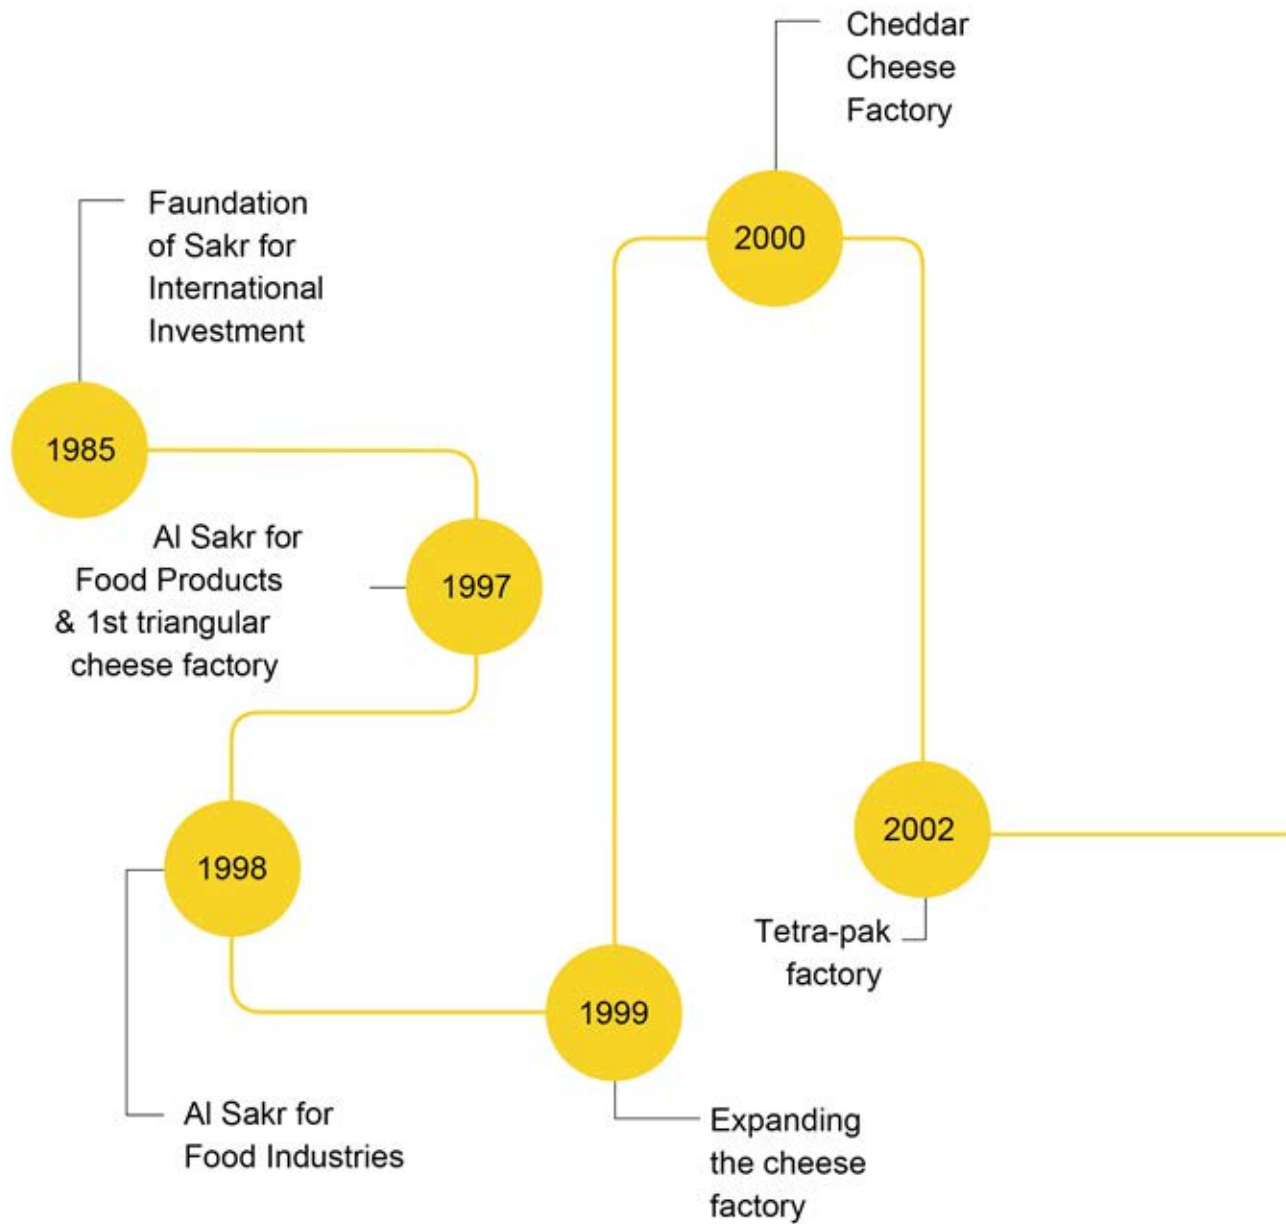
1985
Faundation of Sakr for International Investment

1997
Al Sakr for Food Products & 1st triangular cheese factory

1998
Al Sakr for Food Industries

1999
Expanding the cheese factory

2000
Cheddar Cheese Factory

2002
Tetra-pak factory